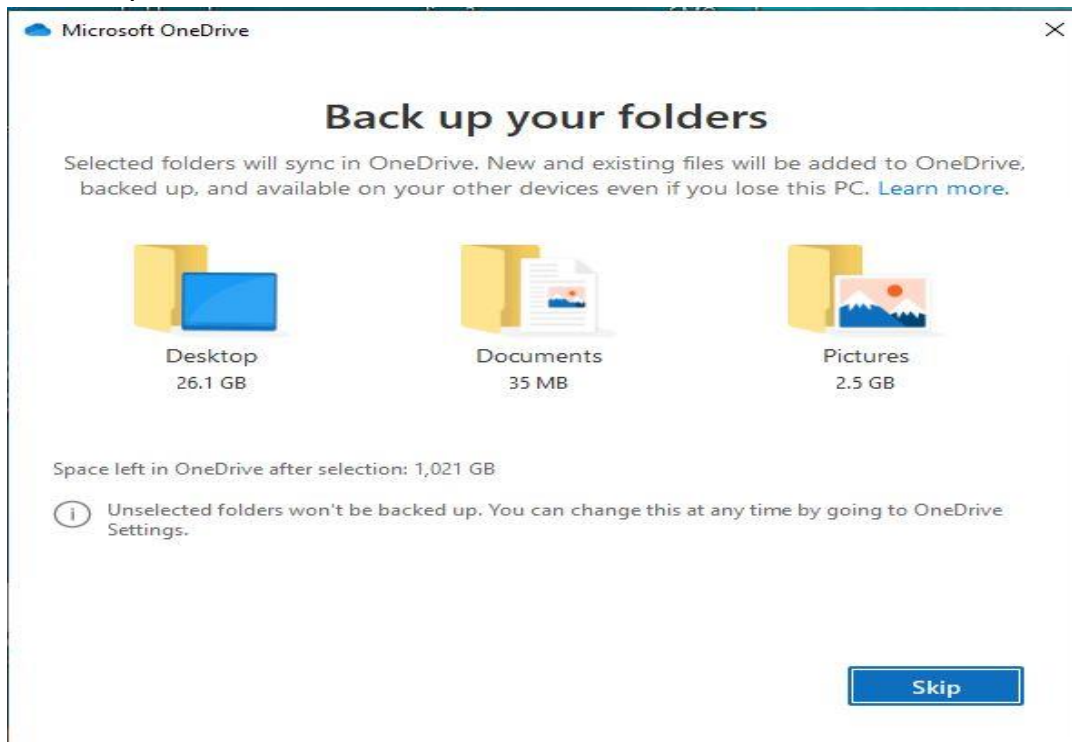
Microsoft OneDrive

×

Back up your folders

Selected folders will sync in OneDrive. New and existing files will be added to OneDrive, backed up, and available on your other devices even if you lose this PC. Learn more.

Desktop
26.1 GB

Documents
35 MB

Pictures
2.5 GB

Space left in OneDrive after selection: 1,021 GB

Unselected folders won't be backed up. You can change this at any time by going to OneDrive Settings.

Skip